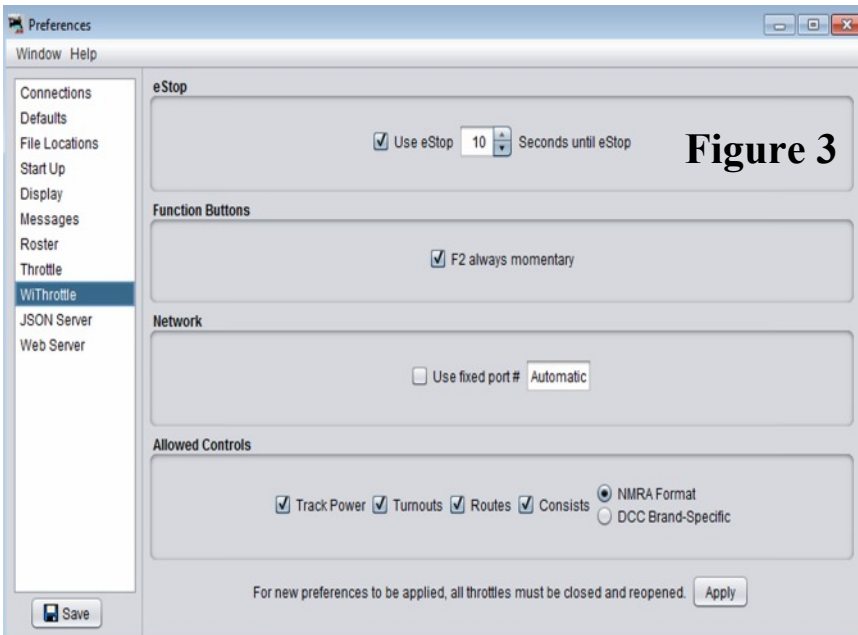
Preferences

Window Help

Connections
Defaults
File Locations
Start Up
Display
Messages
Roster
Throttle
WiThrottle
JSON Server
Web Server

Save

eStop

Use eStop 10 Seconds until eStop

Figure 3

Function Buttons

F2 always momentary

Network

Use fixed port # Automatic

Allowed Controls

Track Power Turnouts Routes Consists NMRA Format DCC Brand-Specific

For new preferences to be applied, all throttles must be closed and reopened. Apply